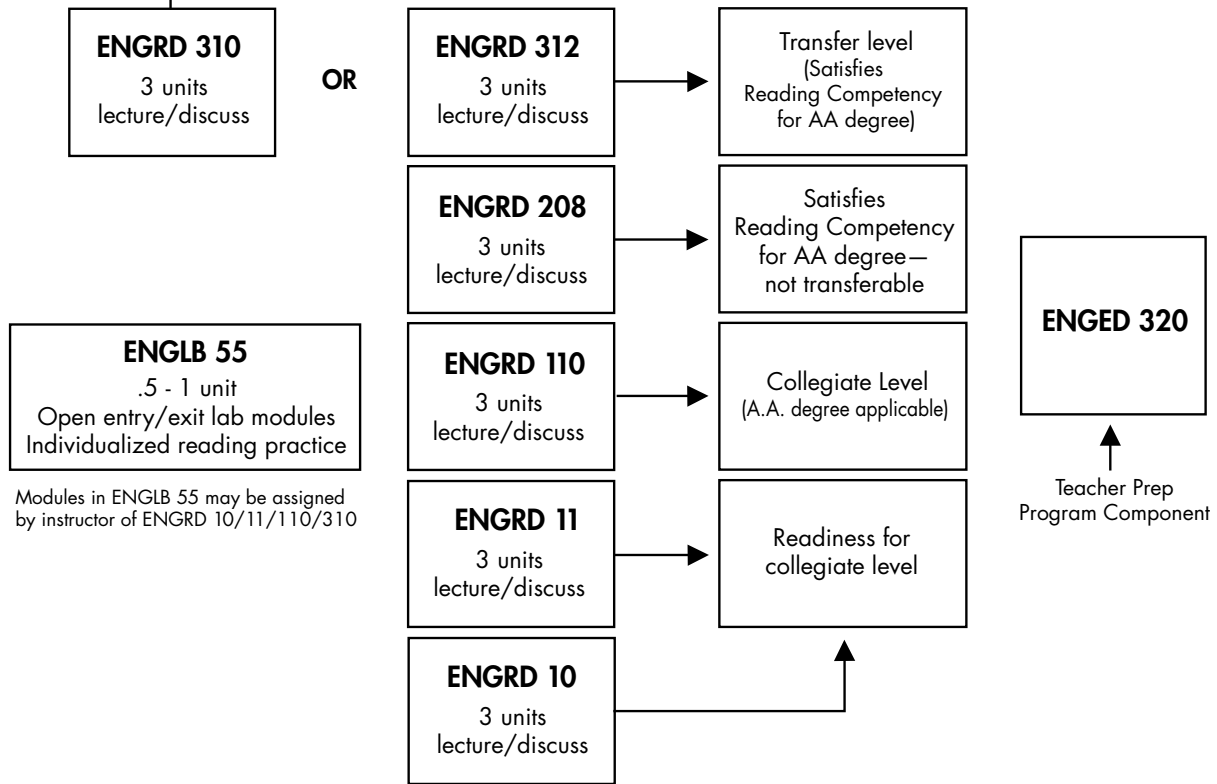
ENGRD 310
3 units
lecture/discuss

OR

ENGRD 312
3 units
lecture/discuss

Transfer level
(Satisfies Reading Competency for AA degree)

ENGRD 208
3 units
lecture/discuss

Satisfies Reading Competency for AA degree— not transferable

ENGLB 55
.5 - 1 unit
Open entry/exit lab modules
Individualized reading practice

Modules in ENGLB 55 may be assigned by instructor of ENGRD 10/11/110/310

ENGRD 110
3 units
lecture/discuss

Collegiate Level
(A.A. degree applicable)

ENGRD 11
3 units
lecture/discuss

Readiness for collegiate level

ENGRD 10
3 units
lecture/discuss

ENGED 320

Teacher Prep
Program Component